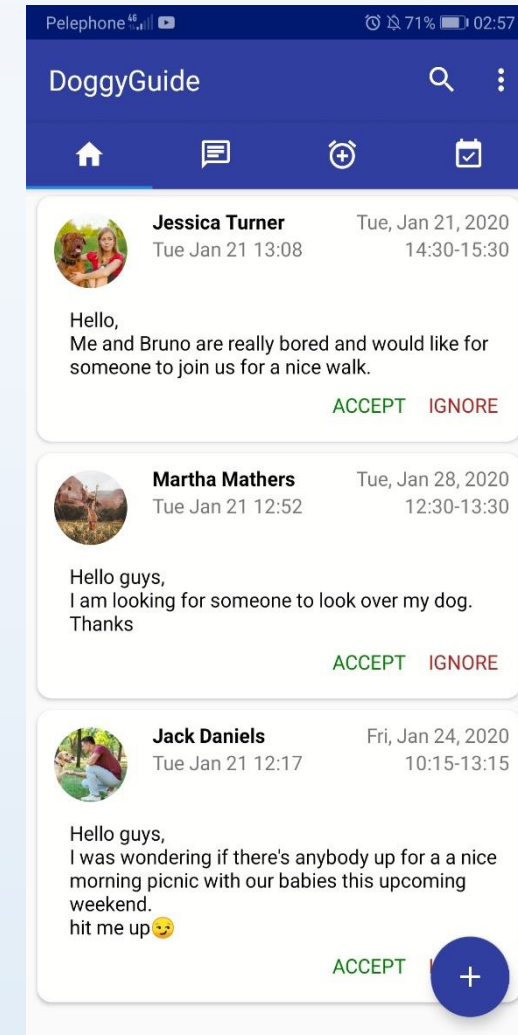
Pelephone 71% 02:57

DoggyGuide

Jessica Turner
Tue Jan 21 13:08
Tue, Jan 21, 2020
14:30-15:30

Hello,
Me and Bruno are really bored and would like for someone to join us for a nice walk.

ACCEPT IGNORE

Martha Mathers
Tue Jan 21 12:52
Tue, Jan 28, 2020
12:30-13:30

Hello guys,
I am looking for someone to look over my dog.
Thanks

ACCEPT IGNORE

Jack Daniels
Tue Jan 21 12:17
Fri, Jan 24, 2020
10:15-13:15

Hello guys,
I was wondering if there's anybody up for a a nice morning picnic with our babies this upcoming weekend.
hit me up😏

ACCEPT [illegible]

+